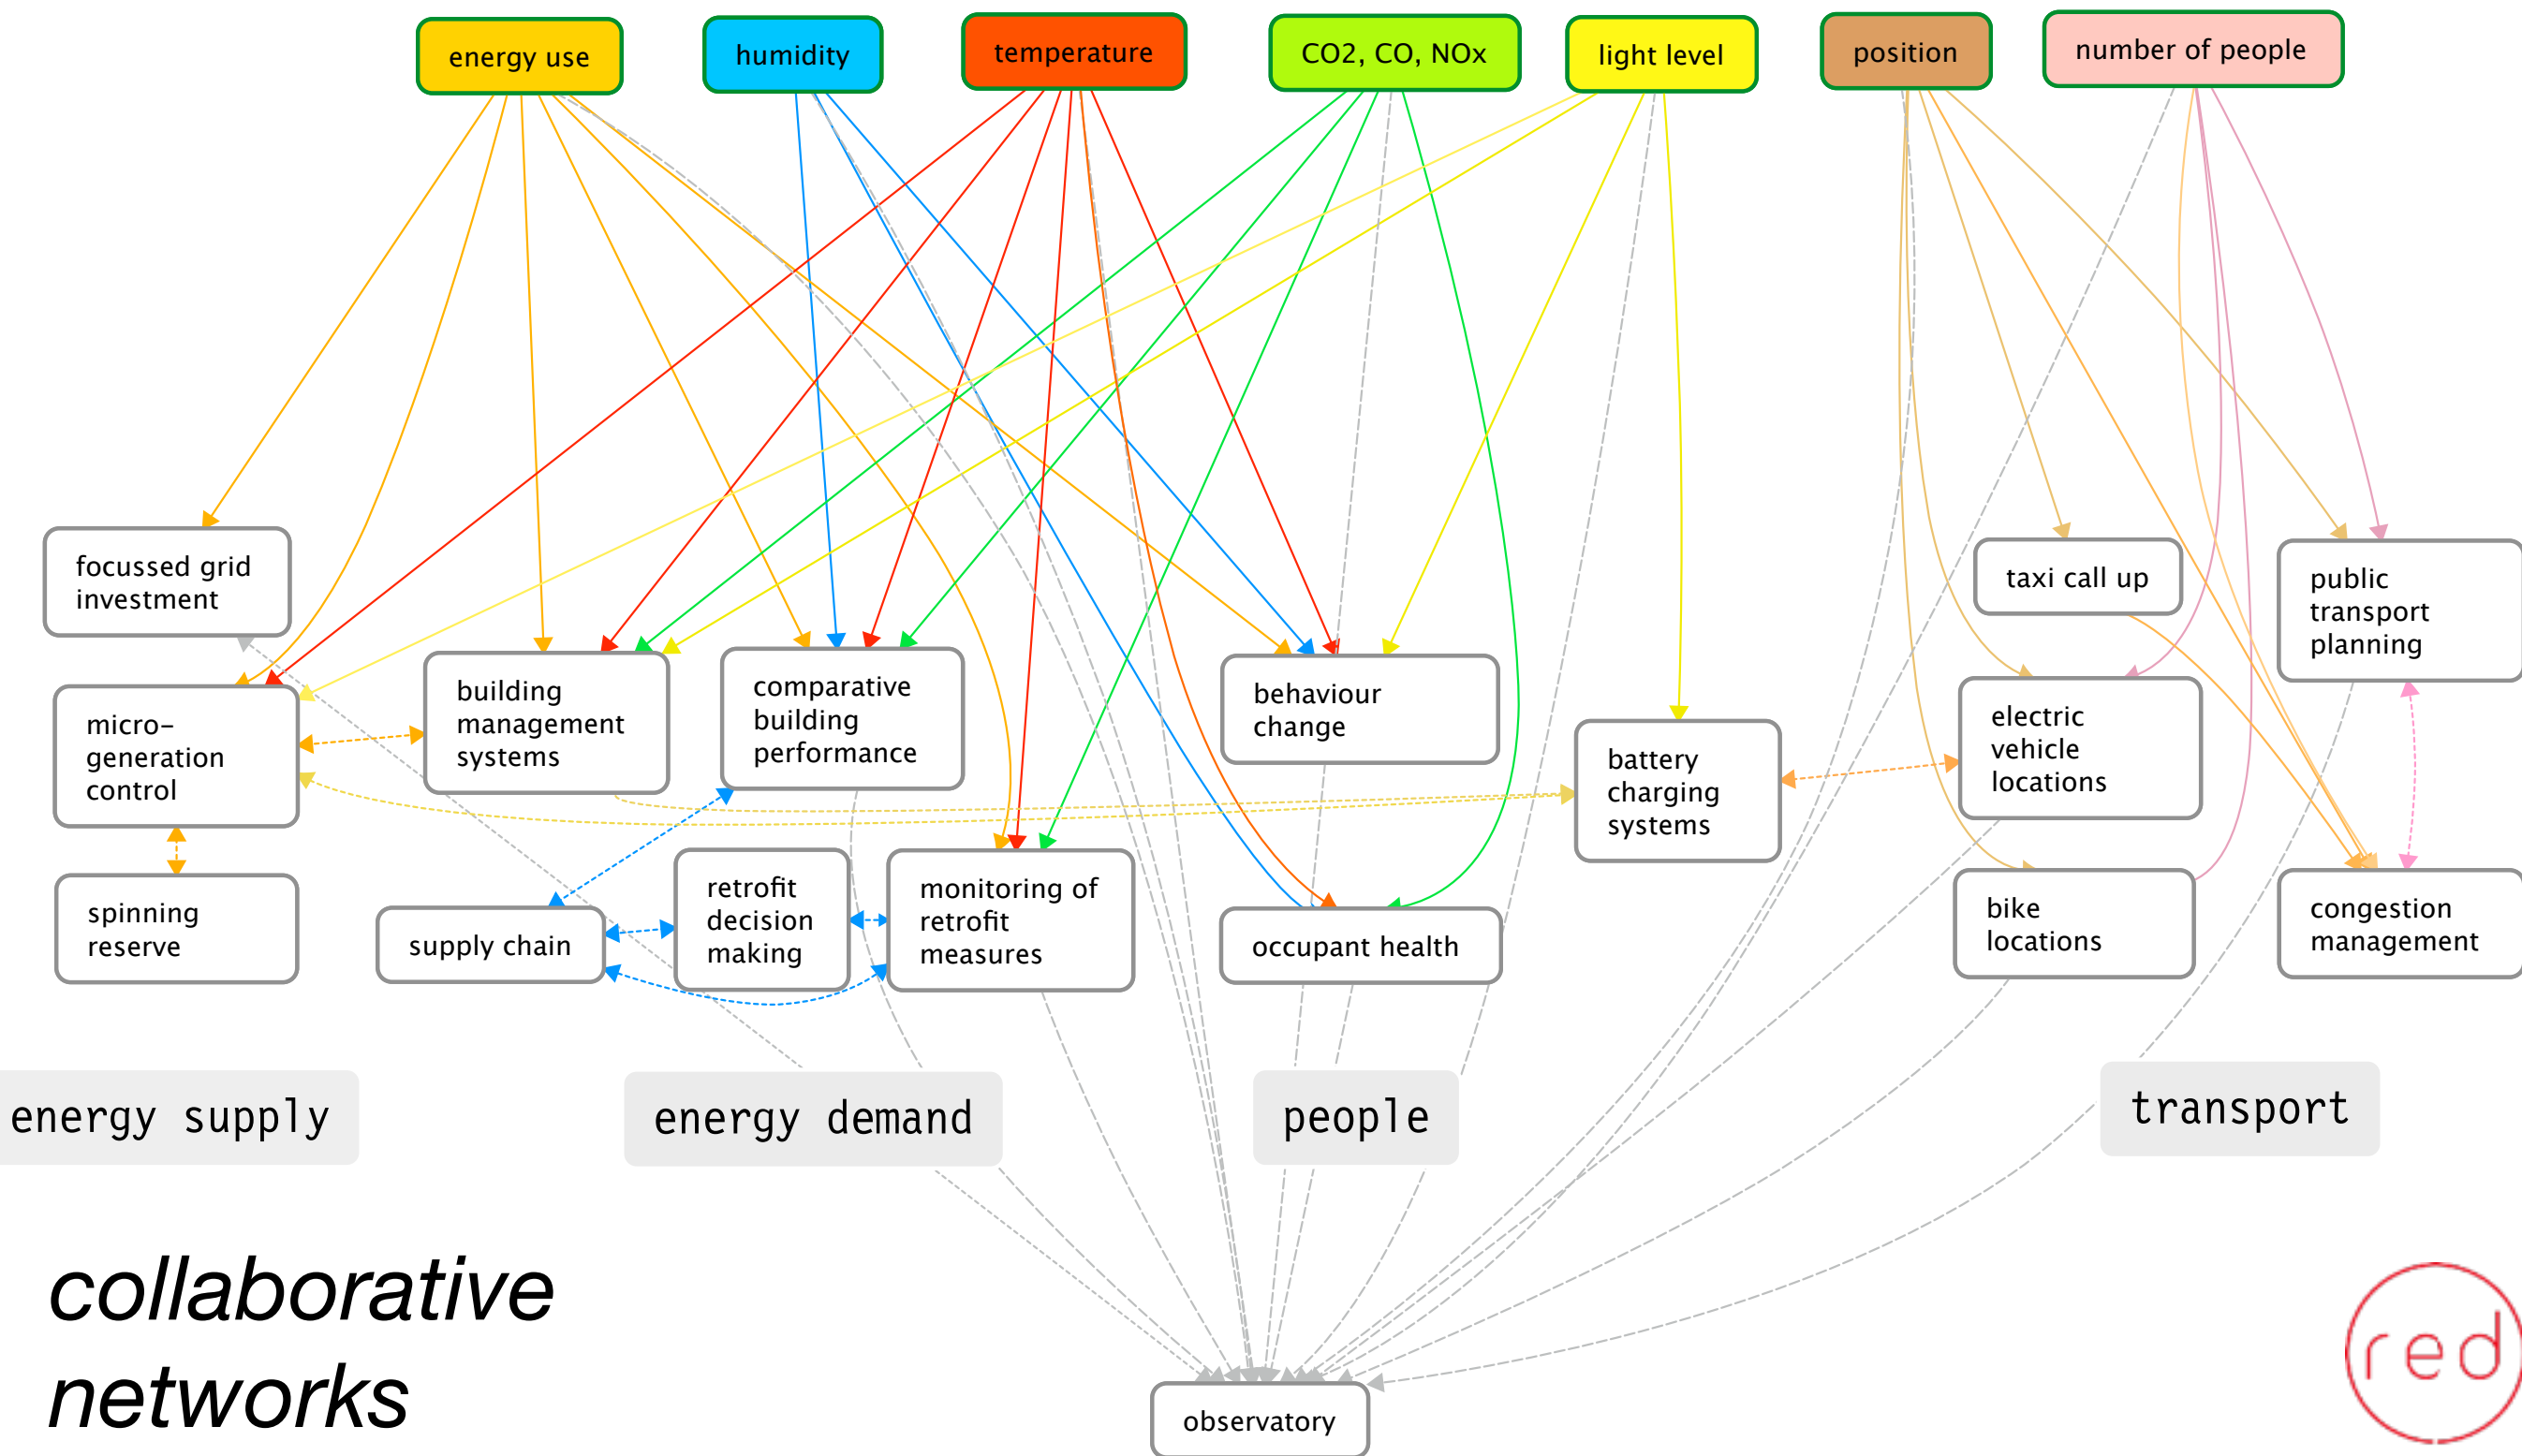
energy use
humidity
temperature
CO2, CO, NOx
light level
position
number of people

focussed grid investment
micro-generation control
spinning reserve
building management systems
comparative building performance
supply chain
retrofit decision making
monitoring of retrofit measures
behaviour change
occupant health
battery charging systems
taxi call up
electric vehicle locations
bike locations
public transport planning
congestion management

energy supply
energy demand
people
transport

observatory

collaborative networks

red